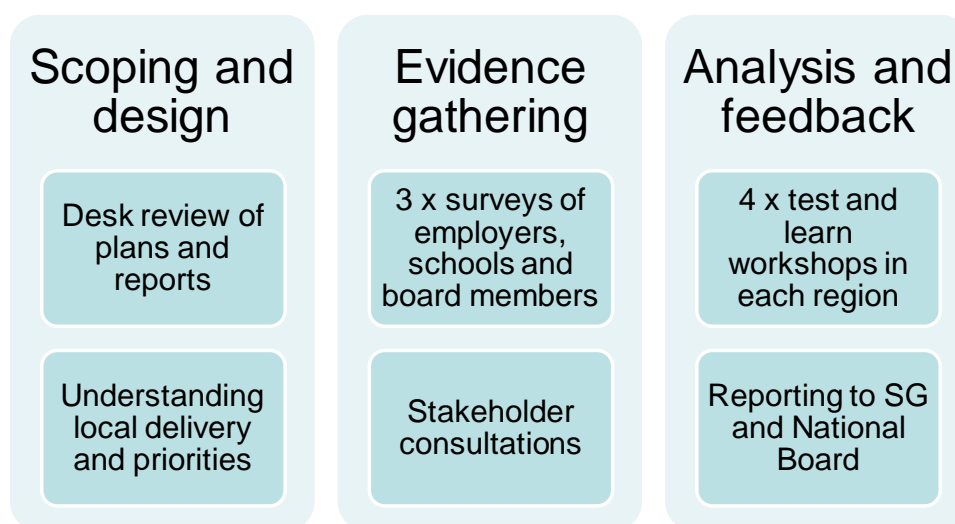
Scoping and design

Desk review of plans and reports

Understanding local delivery and priorities

Evidence gathering

3 x surveys of employers, schools and board members

Stakeholder consultations

Analysis and feedback

4 x test and learn workshops in each region

Reporting to SG and National Board